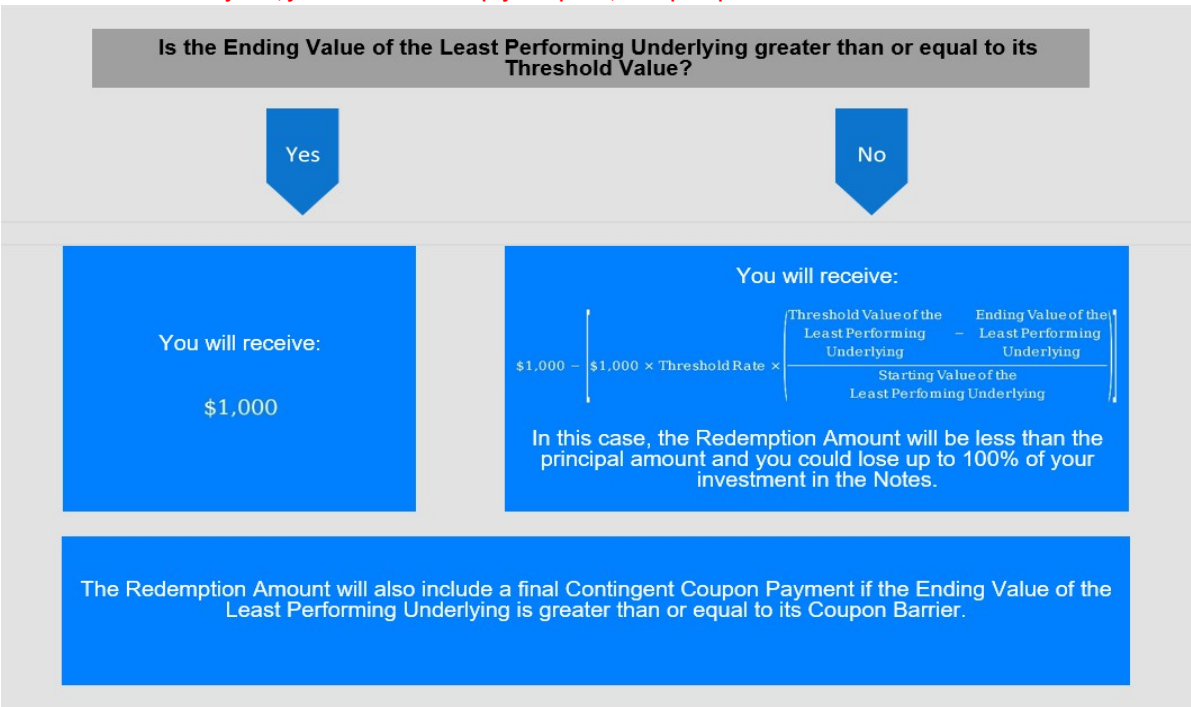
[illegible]

Is the Ending Value of the Least Performing Underlying greater than or equal to its Threshold Value?

Yes

No

You will receive:

$1,000

You will receive:

$\$1{,}000 - \left[\$1{,}000 \times \text{Threshold Rate} \times \left(\frac{\text{Threshold Value of the Least Performing Underlying} - \text{Ending Value of the Least Performing Underlying}}{\text{Starting Value of the Least Perfoming Underlying}}\right)\right]$

In this case, the Redemption Amount will be less than the principal amount and you could lose up to 100% of your investment in the Notes.

The Redemption Amount will also include a final Contingent Coupon Payment if the Ending Value of the Least Performing Underlying is greater than or equal to its Coupon Barrier.